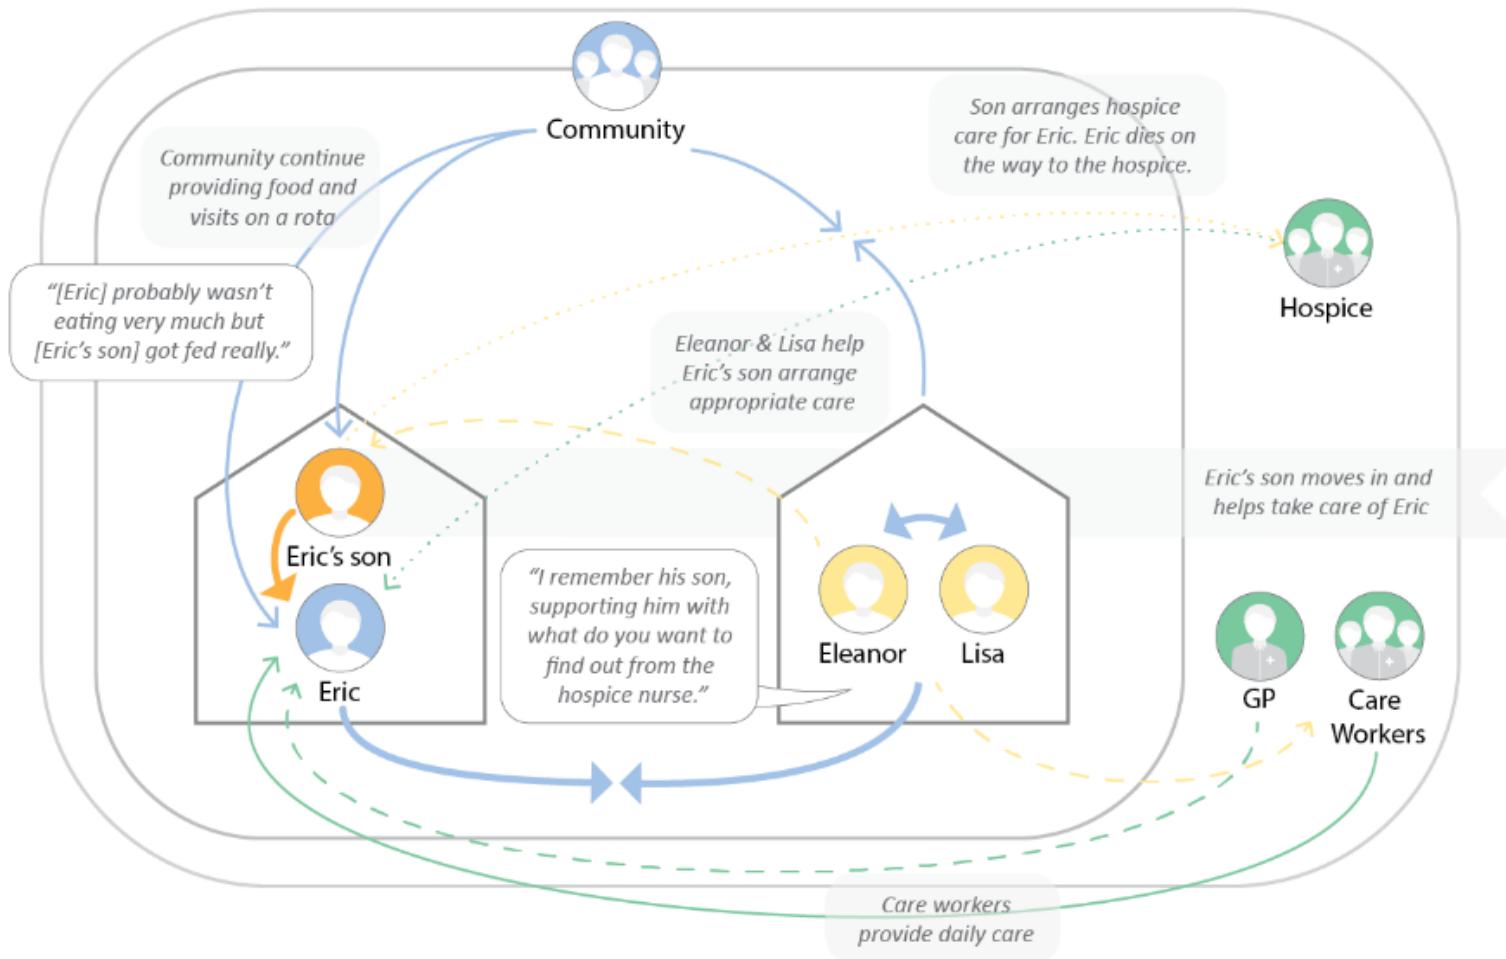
Community

Son arranges hospice care for Eric. Eric dies on the way to the hospice.

Community continue providing food and visits on a rota

Hospice

"[Eric] probably wasn't eating very much but [Eric's son] got fed really."

Eleanor & Lisa help Eric's son arrange appropriate care

Eric's son moves in and helps take care of Eric

Eric's son

Eric

"I remember his son, supporting him with what do you want to find out from the hospice nurse."

Eleanor

Lisa

GP

Care Workers

Care workers provide daily care